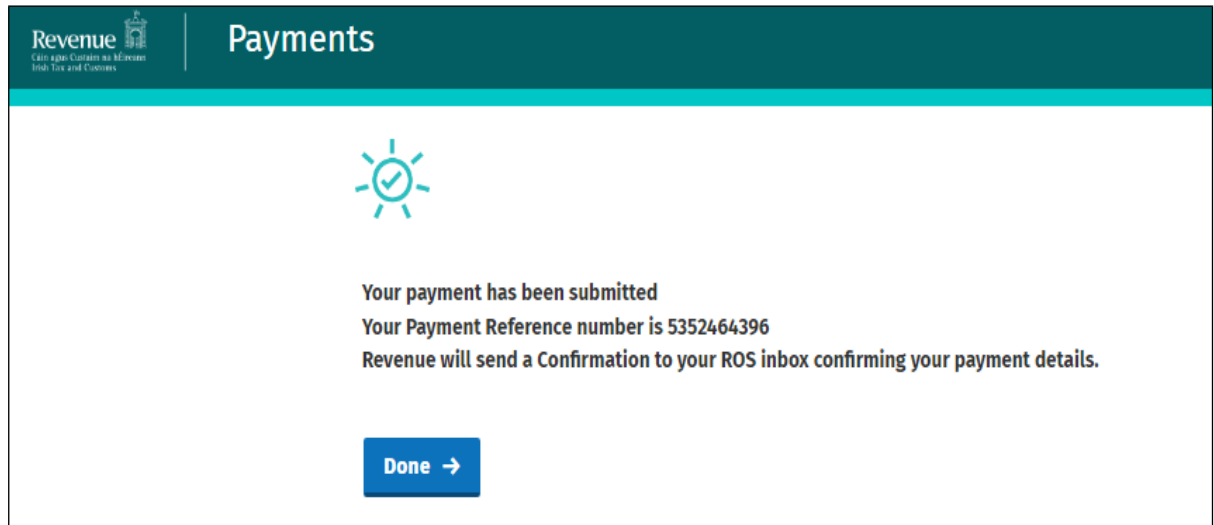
Revenue
Cáin agus Custaim na hÉireann
Irish Tax and Customs

Payments

Your payment has been submitted
Your Payment Reference number is 5352464396
Revenue will send a Confirmation to your ROS inbox confirming your payment details.

Done →